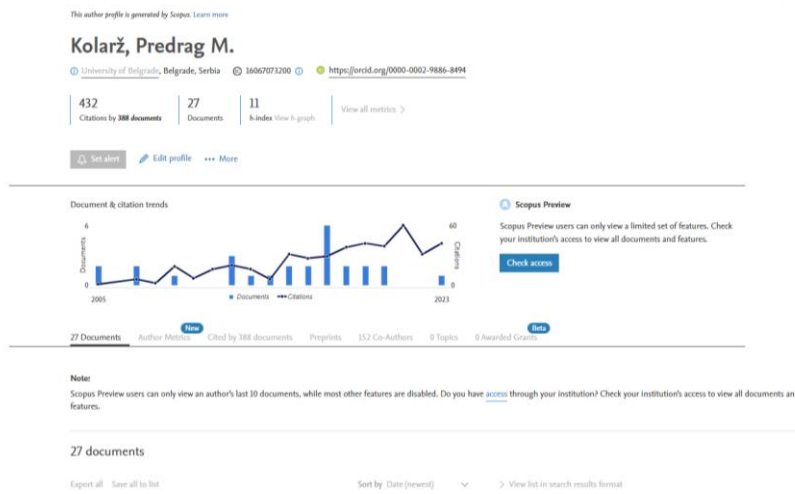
This author profile is generated by Scopus. Learn more

Kolarž, Predrag M.

University of Belgrade, Belgrade, Serbia 16067073200 https://orcid.org/0000-0002-9886-8494

432
Citations by 388 documents

27
Documents

11
h-index View h-graph

View all metrics >

Set alert Edit profile ••• More

Document & citation trends

6
Documents
0
2005

60
Citations
0
2023

Documents Citations

Scopus Preview

Scopus Preview users can only view a limited set of features. Check your institution's access to view all documents and features.

Check access

27 Documents Author Metrics New Cited by 388 documents Preprints 152 Co-Authors 0 Topics 0 Awarded Grants Beta

Note:
Scopus Preview users can only view an author's last 10 documents, while most other features are disabled. Do you have access through your institution? Check your institution's access to view all documents an features.

27 documents

Export all Save all to list Sort by Date (newest) > View list in search results format